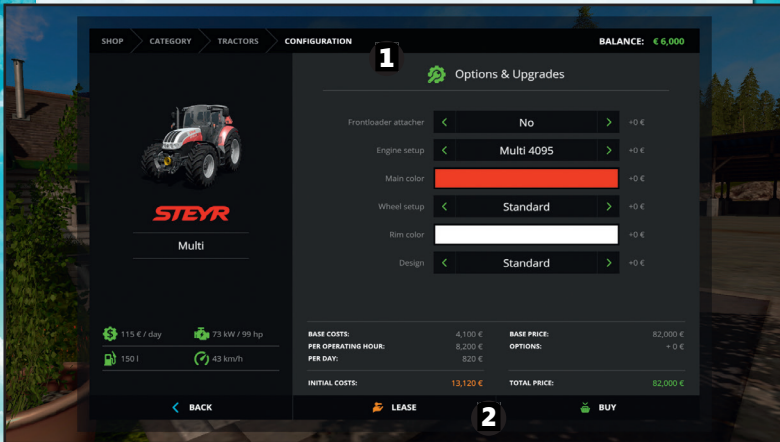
SHOP CATEGORY TRACTORS CONFIGURATION

BALANCE: € 6,000

1

Options & Upgrades

STEYR

Multi

Frontloader attacher No +0 €

Engine setup Multi 4095 +0 €

Main color +0 €

Wheel setup Standard +0 €

Rim color +0 €

Design Standard +0 €

115 € / day

73 kW / 99 hp

150 l

43 km/h

| BASE COSTS: | 4,100 € | BASE PRICE: | 82,000 € |
|---|---|---|---|
| PER OPERATING HOUR: | 8,200 € | OPTIONS: | + 0 € |
| PER DAY: | 820 € | | |
| INITIAL COSTS: | 13,120 € | TOTAL PRICE: | 82,000 € |

BACK

LEASE

2

BUY